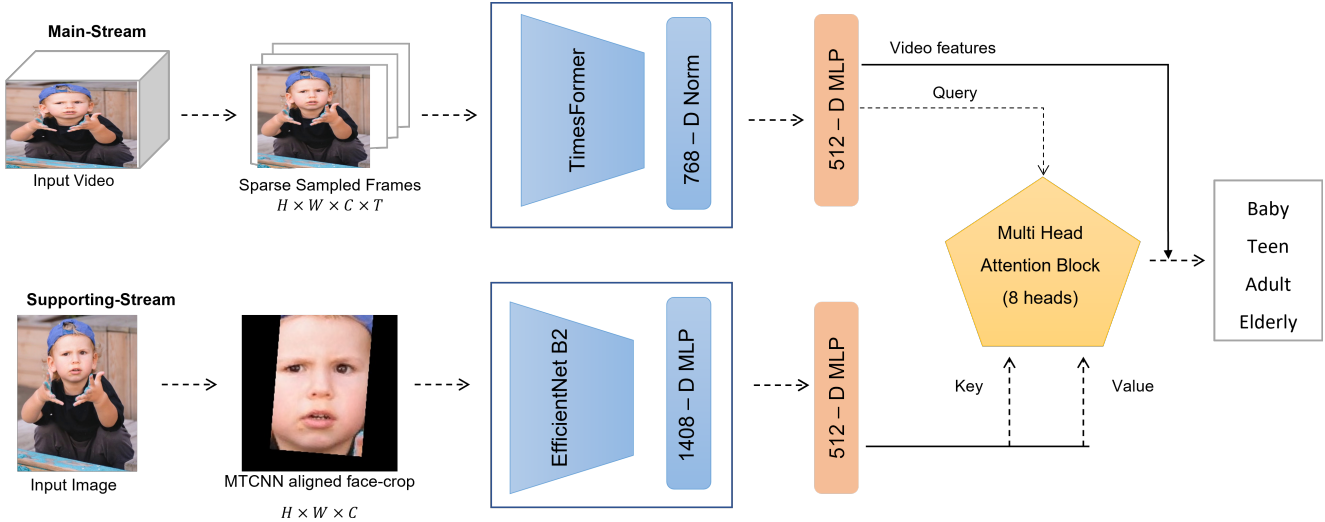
Main-Stream

Input Video

Sparse Sampled Frames
$H \times W \times C \times T$

TimesFormer

768 – D Norm

512 – D MLP

Video features

Query

Multi Head Attention Block (8 heads)

Baby
Teen
Adult
Elderly

Supporting-Stream

Input Image

MTCNN aligned face-crop
$H \times W \times C$

EfficientNet B2

1408 – D MLP

512 – D MLP

Key

Value